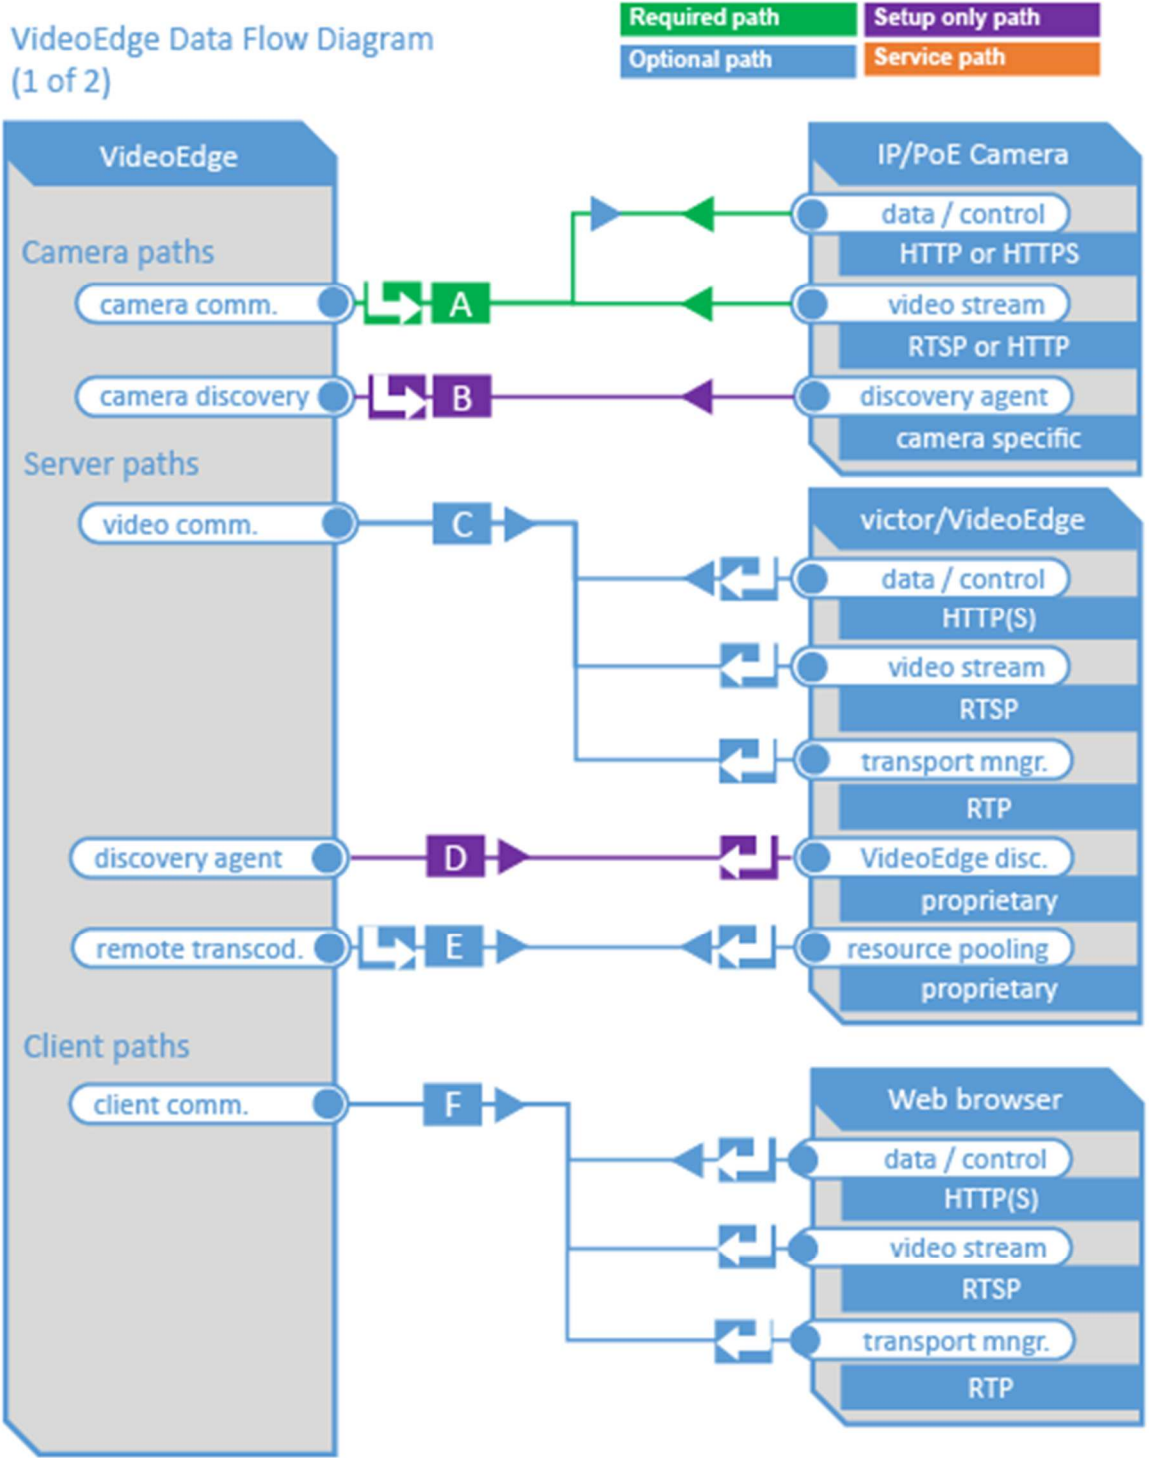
VideoEdge Data Flow Diagram
(1 of 2)

Required path
Setup only path
Optional path
Service path

VideoEdge

Camera paths
camera comm.
A
camera discovery
B

Server paths
video comm.
C
discovery agent
D
remote transcod.
E

Client paths
client comm.
F

IP/PoE Camera
data / control
HTTP or HTTPS
video stream
RTSP or HTTP
discovery agent
camera specific

victor/VideoEdge
data / control
HTTP(S)
video stream
RTSP
transport mngr.
RTP
VideoEdge disc.
proprietary
resource pooling
proprietary

Web browser
data / control
HTTP(S)
video stream
RTSP
transport mngr.
RTP